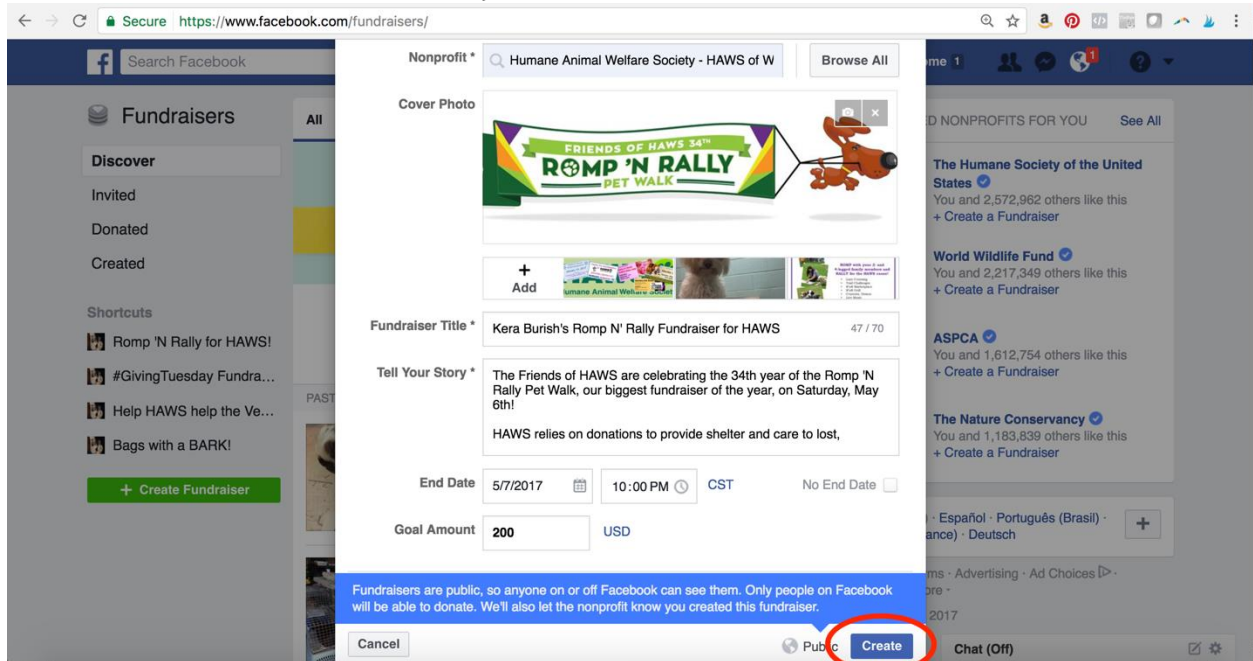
Secure https://www.facebook.com/fundraisers/

Search Facebook

me 1

Fundraisers

All

Discover

Invited

Donated

Created

Shortcuts

Romp 'N Rally for HAWS!

#GivingTuesday Fundra...

Help HAWS help the Ve...

Bags with a BARK!

+ Create Fundraiser

PAST

Nonprofit * Humane Animal Welfare Society - HAWS of W Browse All

Cover Photo

FRIENDS OF HAWS 34TH
ROMP 'N RALLY
PET WALK

+ Add

Humane Animal Welfare Society

Fundraiser Title * Kera Burish's Romp N' Rally Fundraiser for HAWS 47 / 70

Tell Your Story * The Friends of HAWS are celebrating the 34th year of the Romp 'N Rally Pet Walk, our biggest fundraiser of the year, on Saturday, May 6th!

HAWS relies on donations to provide shelter and care to lost,

End Date 5/7/2017 10:00 PM CST No End Date

Goal Amount 200 USD

Fundraisers are public, so anyone on or off Facebook can see them. Only people on Facebook will be able to donate. We'll also let the nonprofit know you created this fundraiser.

Cancel

Public

Create

D NONPROFITS FOR YOU See All

The Humane Society of the United States
You and 2,572,962 others like this
+ Create a Fundraiser

World Wildlife Fund
You and 2,217,349 others like this
+ Create a Fundraiser

ASPCA
You and 1,612,754 others like this
+ Create a Fundraiser

The Nature Conservancy
You and 1,183,839 others like this
+ Create a Fundraiser

· Español · Português (Brasil) · ance) · Deutsch

ms · Advertising · Ad Choices · ore ·

2017

Chat (Off)